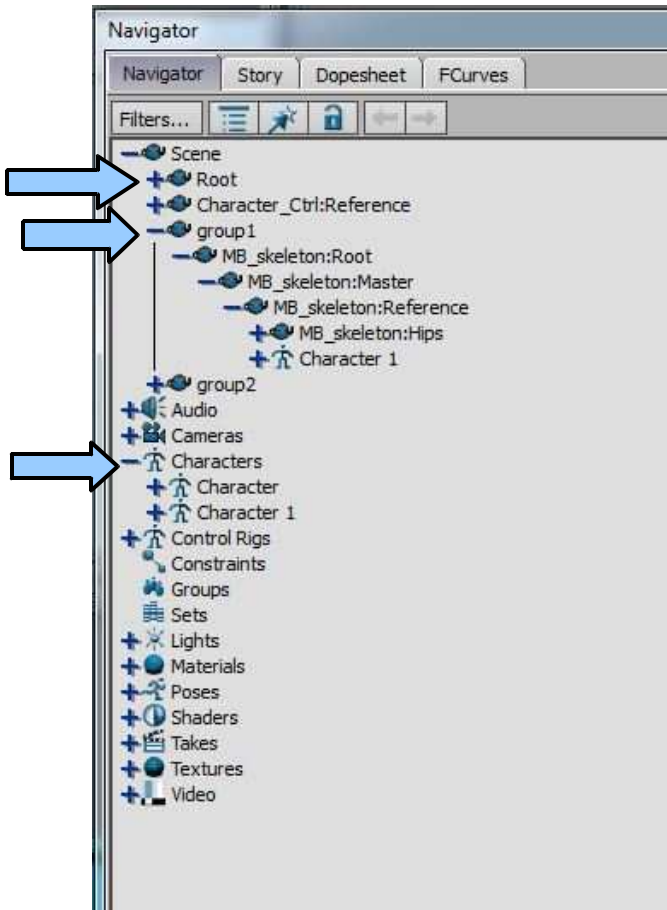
Navigator

Navigator | Story | Dopesheet | FCurves

Filters...

Scene
Root
Character_Ctrl:Reference
group1
MB_skeleton:Root
MB_skeleton:Master
MB_skeleton:Reference
MB_skeleton:Hips
Character 1
group2
Audio
Cameras
Characters
Character
Character 1
Control Rigs
Constraints
Groups
Sets
Lights
Materials
Poses
Shaders
Takes
Textures
Video